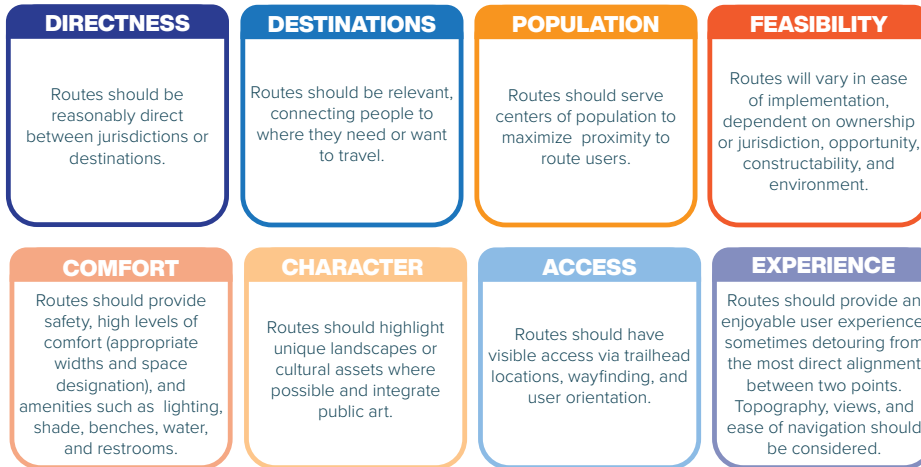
DIRECTNESS

Routes should be reasonably direct between jurisdictions or destinations.

DESTINATIONS

Routes should be relevant, connecting people to where they need or want to travel.

POPULATION

Routes should serve centers of population to maximize proximity to route users.

FEASIBILITY

Routes will vary in ease of implementation, dependent on ownership or jurisdiction, opportunity, constructability, and environment.

COMFORT

Routes should provide safety, high levels of comfort (appropriate widths and space designation), and amenities such as lighting, shade, benches, water, and restrooms.

CHARACTER

Routes should highlight unique landscapes or cultural assets where possible and integrate public art.

ACCESS

Routes should have visible access via trailhead locations, wayfinding, and user orientation.

EXPERIENCE

Routes should provide an enjoyable user experience sometimes detouring from the most direct alignment between two points. Topography, views, and ease of navigation should be considered.